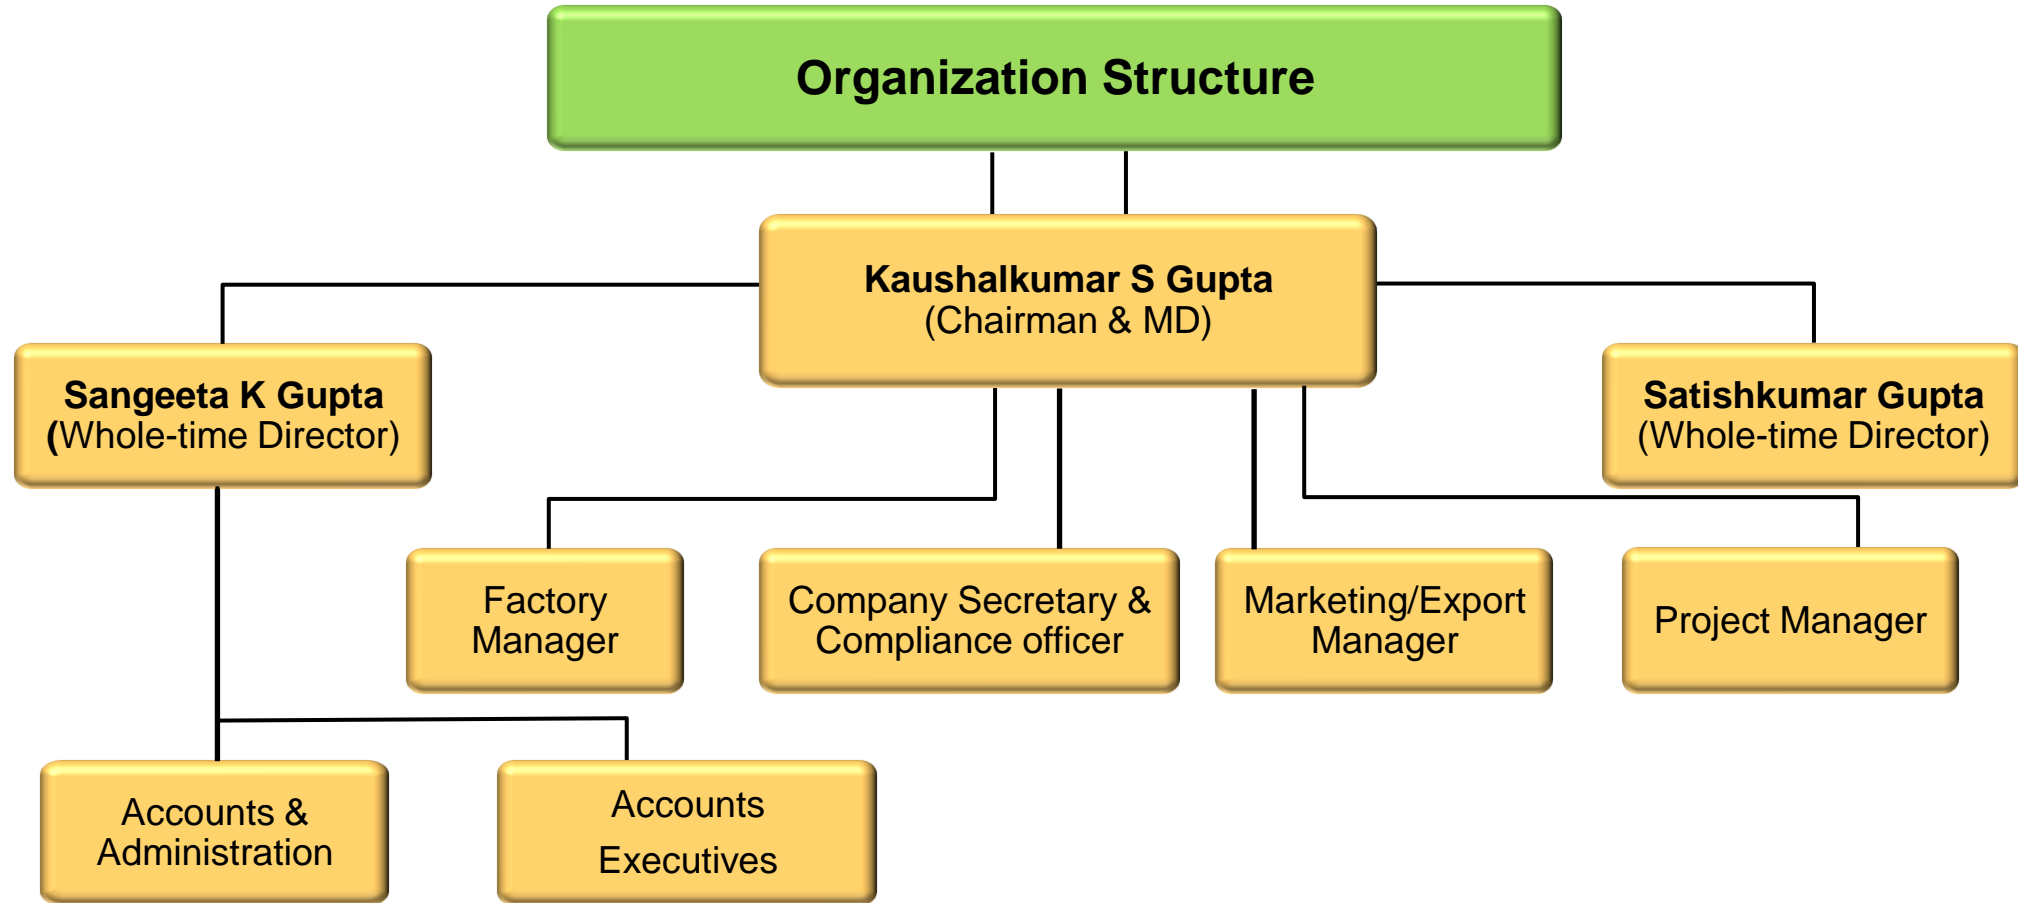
Organization Structure

Kaushalkumar S Gupta
(Chairman & MD)

Sangeeta K Gupta
(Whole-time Director)

Satishkumar Gupta
(Whole-time Director)

Factory Manager

Company Secretary & Compliance officer

Marketing/Export Manager

Project Manager

Accounts & Administration

Accounts Executives